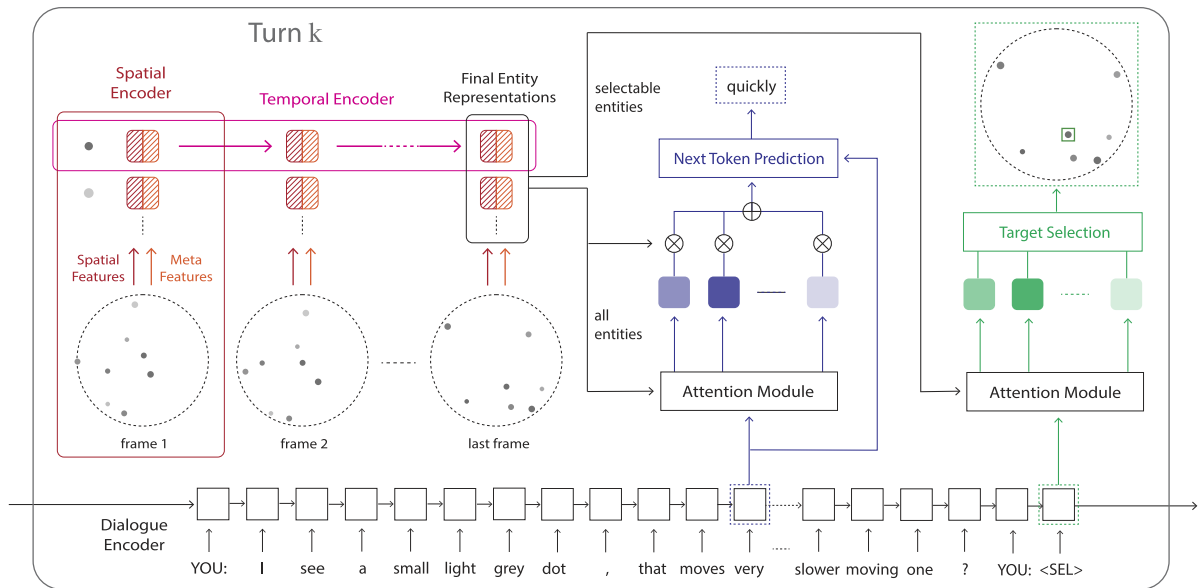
Turn k

Spatial Encoder

Temporal Encoder

Final Entity Representations

Spatial Features

Meta Features

frame 1

frame 2

last frame

selectable entities

quickly

Next Token Prediction

all entities

Attention Module

Target Selection

Attention Module

Dialogue Encoder

YOU: I see a small light grey dot , that moves very ..... slower moving one ? YOU: <SEL>